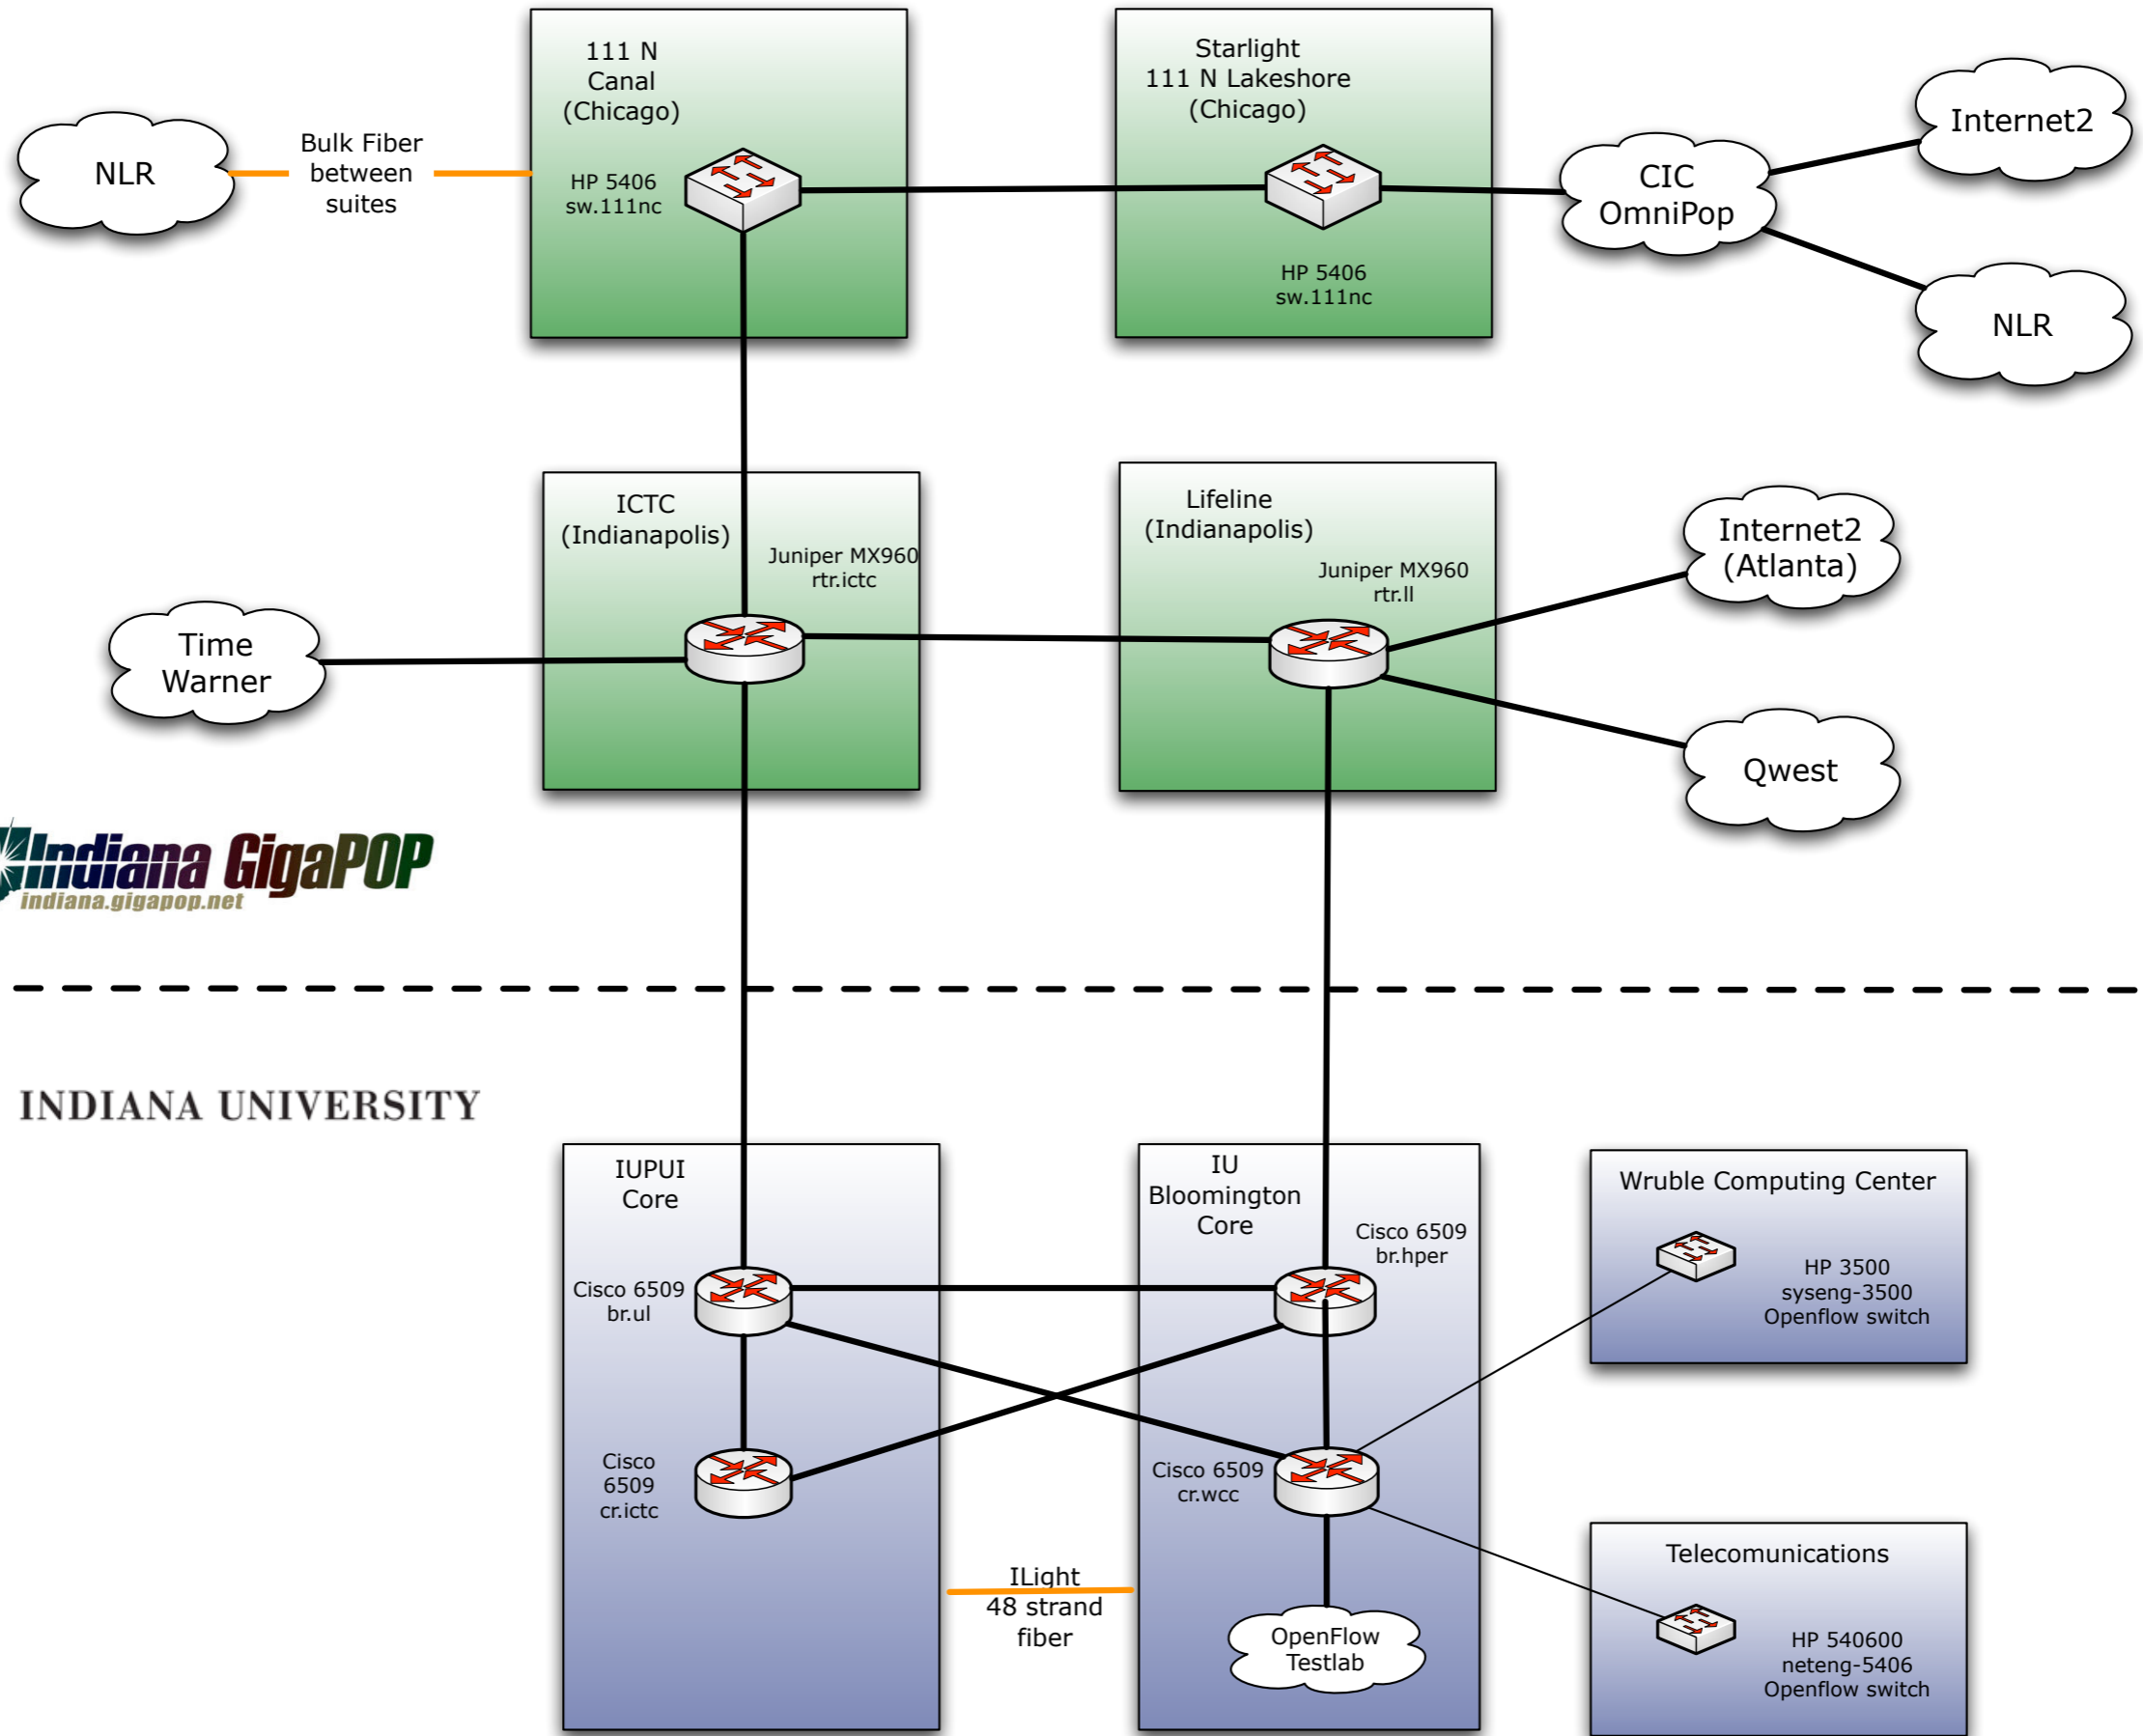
111 N Canal (Chicago)

HP 5406 sw.111nc

Starlight 111 N Lakeshore (Chicago)

HP 5406 sw.111nc

NLR

Bulk Fiber between suites

CIC OmniPop

Internet2

NLR

ICTC (Indianapolis)

Juniper MX960 rtr.ictc

Lifeline (Indianapolis)

Juniper MX960 rtr.ll

Internet2 (Atlanta)

Time Warner

Qwest

Indiana GigaPOP
indiana.gigapop.net

INDIANA UNIVERSITY

IUPUI Core

Cisco 6509 br.ul

Cisco 6509 cr.ictc

IU Bloomington Core

Cisco 6509 br.hper

Cisco 6509 cr.wcc

ILight 48 strand fiber

OpenFlow Testlab

Wruble Computing Center

HP 3500 syseng-3500 Openflow switch

Telecomunications

HP 540600 neteng-5406 Openflow switch